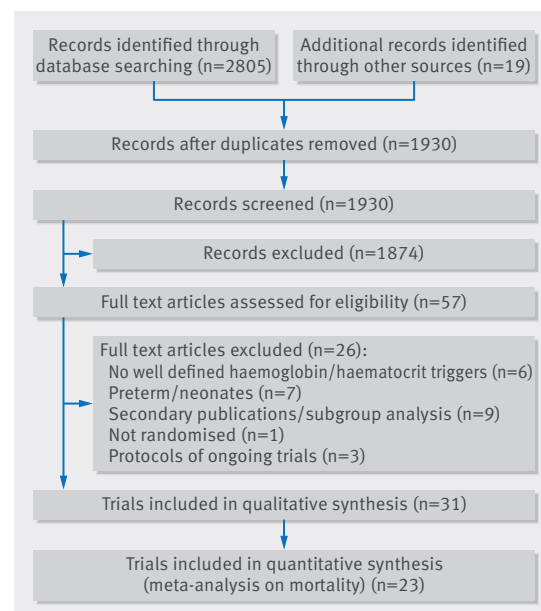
Records identified through database searching (n=2805)

Additional records identified through other sources (n=19)

Records after duplicates removed (n=1930)

Records screened (n=1930)

Records excluded (n=1874)

Full text articles assessed for eligibility (n=57)

Full text articles excluded (n=26):
No well defined haemoglobin/haematocrit triggers (n=6)
Preterm/neonates (n=7)
Secondary publications/subgroup analysis (n=9)
Not randomised (n=1)
Protocols of ongoing trials (n=3)

Trials included in qualitative synthesis (n=31)

Trials included in quantitative synthesis (meta-analysis on mortality) (n=23)